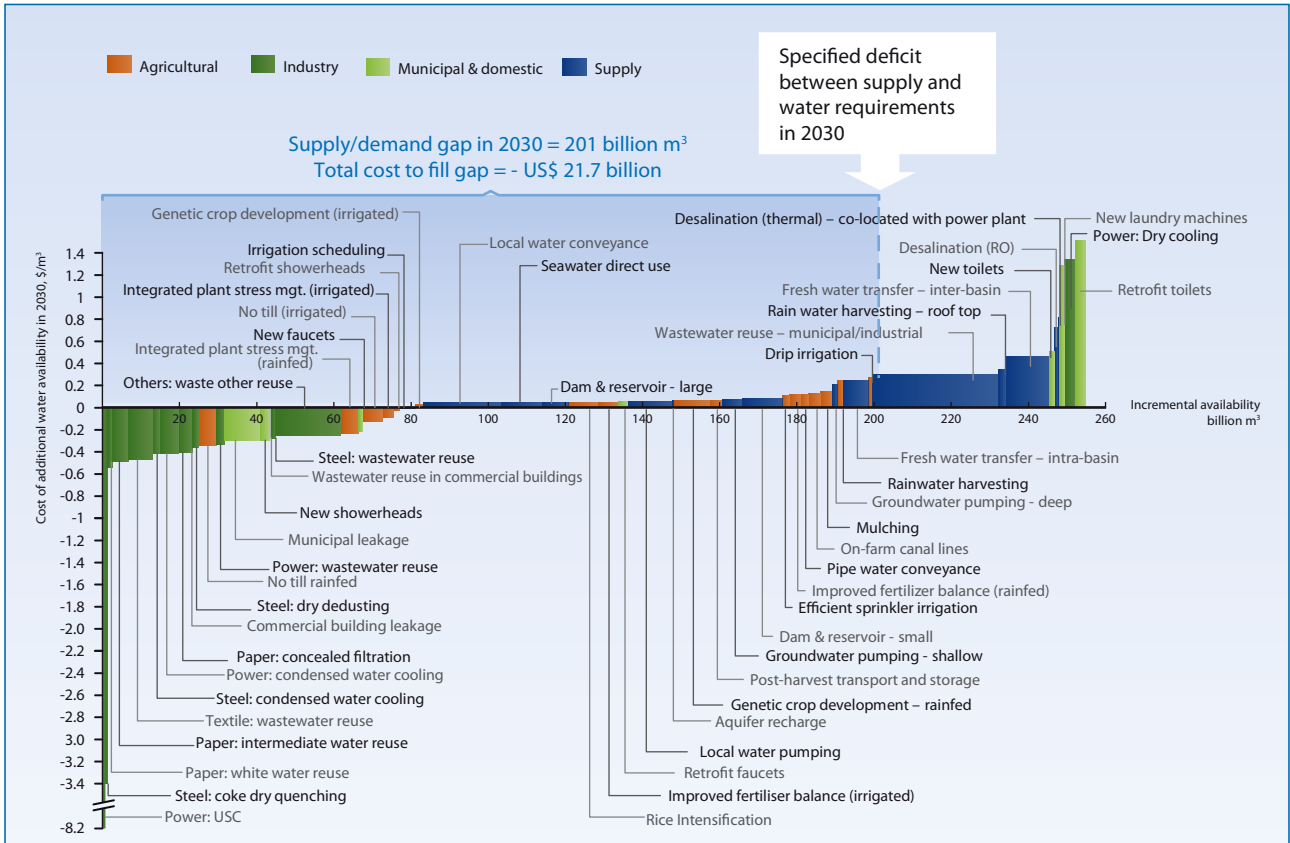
Agricultural
Industry
Municipal & domestic
Supply

Specified deficit between supply and water requirements in 2030

Supply/demand gap in 2030 = 201 billion m$^3$
Total cost to fill gap = - US$ 21.7 billion

Cost of additional water availability in 2030, \$/m$^3$

1.4
1.2
1
0.8
0.6
0.4
0.2
0
-0.2
-0.4
-0.6
-0.8
-1
-1.2
-1.4
-1.6
-1.8
-2.0
-2.2
-2.4
-2.6
-2.8
3.0
-3.2
-3.4
-8.2

20
40
60
80
100
120
140
160
180
200
220
240
260

Incremental availability billion m$^3$

Genetic crop development (irrigated)
Irrigation scheduling
Retrofit showerheads
Integrated plant stress mgt. (irrigated)
No till (irrigated)
New faucets
Integrated plant stress mgt. (rainfed)
Others: waste other reuse
Local water conveyance
Seawater direct use
Dam & reservoir - large
Desalination (thermal) – co-located with power plant
New laundry machines
Desalination (RO)
Power: Dry cooling
New toilets
Fresh water transfer – inter-basin
Retrofit toilets
Rain water harvesting – roof top
Wastewater reuse – municipal/industrial
Drip irrigation

Steel: wastewater reuse
Wastewater reuse in commercial buildings
New showerheads
Municipal leakage
Power: wastewater reuse
No till rainfed
Steel: dry dedusting
Commercial building leakage
Paper: concealed filtration
Power: condensed water cooling
Steel: condensed water cooling
Textile: wastewater reuse
Paper: intermediate water reuse
Paper: white water reuse
Steel: coke dry quenching
Power: USC

Fresh water transfer – intra-basin
Rainwater harvesting
Groundwater pumping - deep
Mulching
On-farm canal lines
Pipe water conveyance
Improved fertilizer balance (rainfed)
Efficient sprinkler irrigation
Dam & reservoir - small
Groundwater pumping - shallow
Post-harvest transport and storage
Genetic crop development – rainfed
Aquifer recharge
Local water pumping
Retrofit faucets
Improved fertiliser balance (irrigated)
Rice Intensification